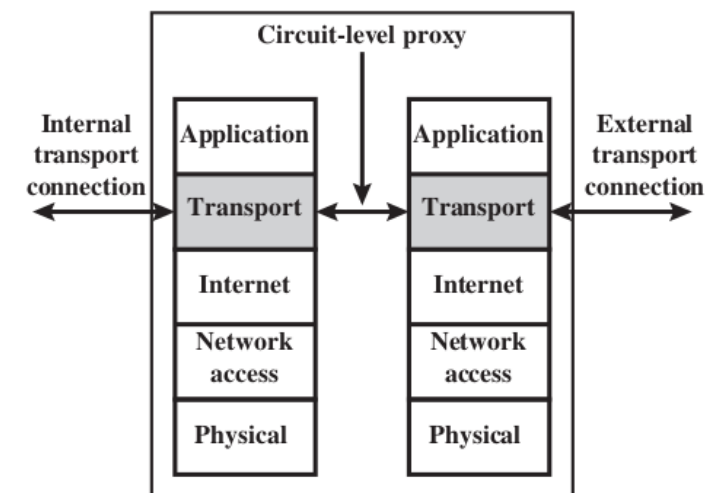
Circuit-level proxy

Internal transport connection

Application

Transport

Internet

Network access

Physical

Application

Transport

Internet

Network access

Physical

External transport connection